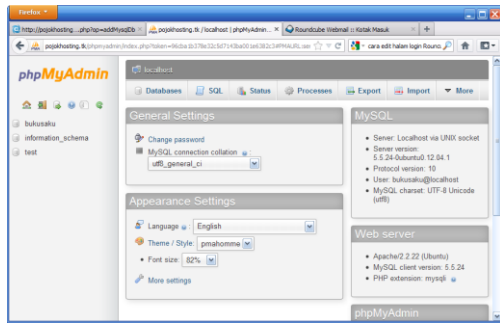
Firefox

http://pojokhosting....php?op=addMysqlDb | pojokhosting.tk / localhost | phpMyAdmin... | Roundcube Webmail :: Kotak Masuk | +

pojokhosting.tk/phpmyadmin/index.php?token=96dacb378e32c5d7143ba00ce6382c34#PMAURL:se | cara edit halam login Rounc

phpMyAdmin

bukusaku
information_schema
test

localhost

Databases | SQL | Status | Processes | Export | Import | More

General Settings

Change password
MySQL connection collation
utf8_general_ci

Appearance Settings

Language English
Theme / Style: pmahomme
Font size: 82%
More settings

MySQL

Server: Localhost via UNIX socket
Server version: 5.5.24-0ubuntu0.12.04.1
Protocol version: 10
User: bukusaku@localhost
MySQL charset: UTF-8 Unicode (utf8)

Web server

Apache/2.2.22 (Ubuntu)
MySQL client version: 5.5.24
PHP extension: mysqli

phpMyAdmin